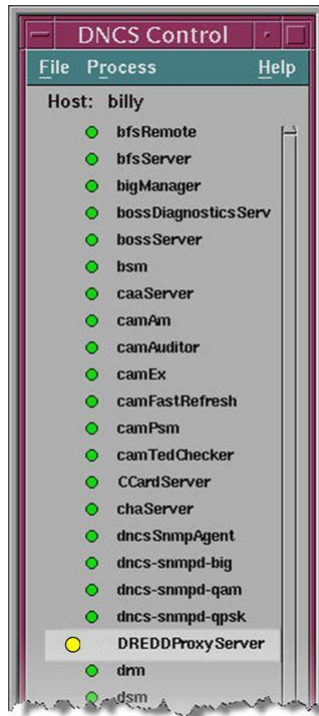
DNCS Control

File Process Help

Host: billy

bfsRemote
bfsServer
bigManager
bossDiagnosticsServ
bossServer
bsm
caaServer
camAm
camAuditor
camEx
camFastRefresh
camPsm
camTedChecker
CCardServer
chaServer
dncsSnmpAgent
dncs-snmpd-big
dncs-snmpd-qam
dncs-snmpd-qpsk
DREDDProxyServer
drm
dsm